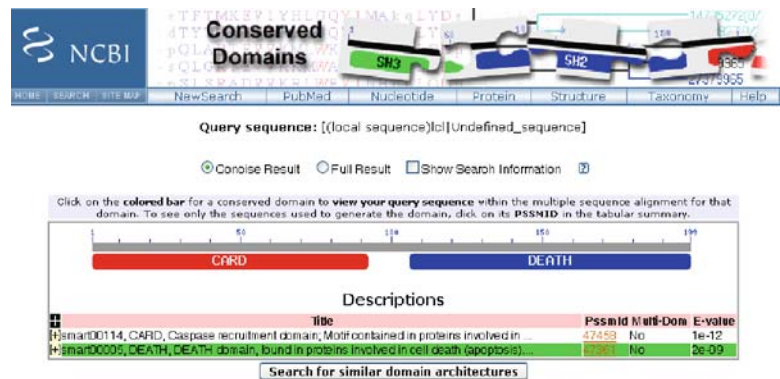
NCBI

Conserved Domains

SH3 SH2

HOME | SEARCH | SITE MAP | NewSearch | PubMed | Nucleotide | Protein | Structure | Taxonomy | Help

Query sequence: [(local sequence)lcl|Undefined_sequence]

Concise Result  Full Result  Show Search Information

Click on the colored bar for a conserved domain to view your query sequence within the multiple sequence alignment for that domain. To see only the sequences used to generate the domain, click on its PSSMID in the tabular summary.

1 50 100 150 199

CARD

DEATH

Descriptions

| | Title | PssmId | Multi-Dom | E-value |
|---|---|---|---|---|
| [+] | smart00114, CARD, Caspase recruitment domain; Motif contained in proteins involved in ... | 47458 | No | 1e-12 |
| [+] | smart00005, DEATH, DEATH domain, found in proteins involved in cell death (apoptosis)... | 47361 | No | 2e-09 |

Search for similar domain architectures